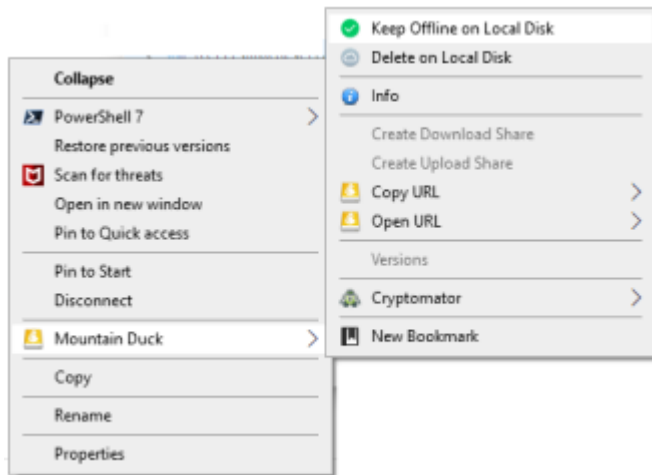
Collapse
PowerShell 7
Restore previous versions
Scan for threats
Open in new window
Pin to Quick access
Pin to Start
Disconnect
Mountain Duck
Copy
Rename
Properties

Keep Offline on Local Disk
Delete on Local Disk
Info
Create Download Share
Create Upload Share
Copy URL
Open URL
Versions
Cryptomator
New Bookmark